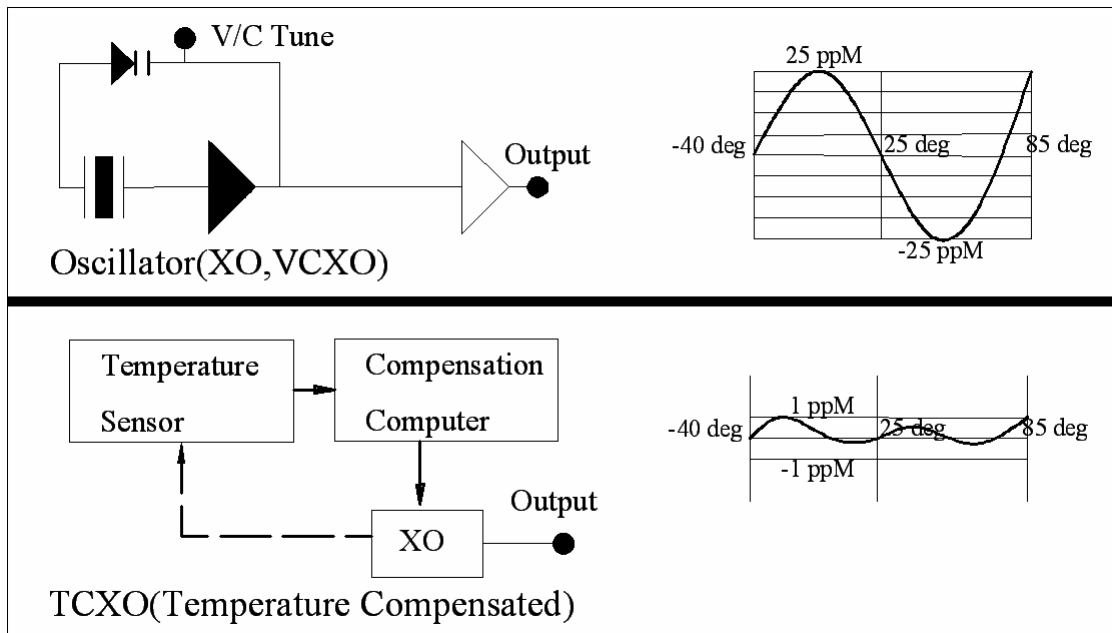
V/C Tune

Output

Oscillator(XO,VCXO)

25 ppM

-40 deg

25 deg

85 deg

-25 ppM

Temperature Sensor

Compensation Computer

XO

Output

TCXO(Temperature Compensated)

1 ppM

-40 deg

25 deg

85 deg

-1 ppM